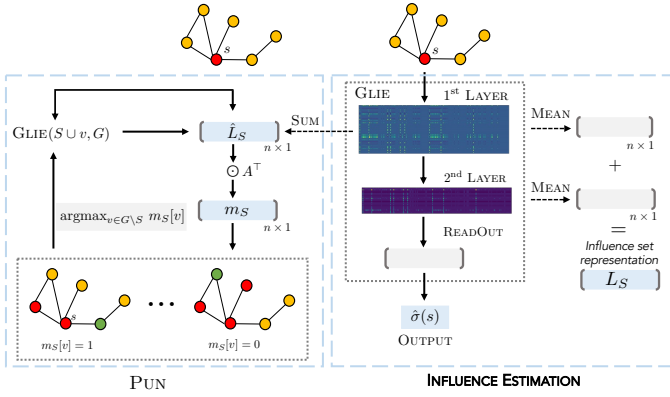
$s$

$s$

GLIE $1^{\text{st}}$ LAYER

$\text{GLIE}(S \cup v, G)$

$\hat{L}_S$

SUM

$n \times 1$

$\odot A^{\top}$

$m_S$

$n \times 1$

$\text{argmax}_{v \in G \setminus S}\ m_S[v]$

$2^{\text{nd}}$ LAYER

READOUT

MEAN

$n \times 1$

$+$

MEAN

$n \times 1$

$=$

Influence set representation

$L_S$

$s$

$m_S[v] = 1$

$\cdots$

$m_S[v] = 0$

$\hat{\sigma}(s)$

OUTPUT

PUN

INFLUENCE ESTIMATION